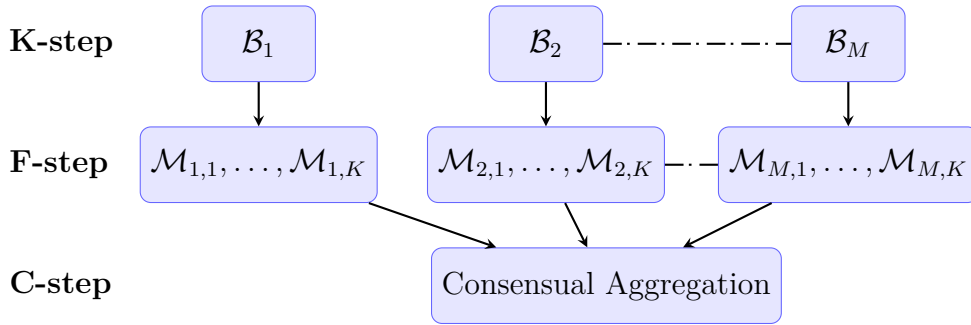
**K-step** $\mathcal{B}_1$ $\mathcal{B}_2$ $\mathcal{B}_M$

**F-step** $\mathcal{M}_{1,1}, \ldots, \mathcal{M}_{1,K}$ $\mathcal{M}_{2,1}, \ldots, \mathcal{M}_{2,K}$ $\mathcal{M}_{M,1}, \ldots, \mathcal{M}_{M,K}$

**C-step** Consensual Aggregation